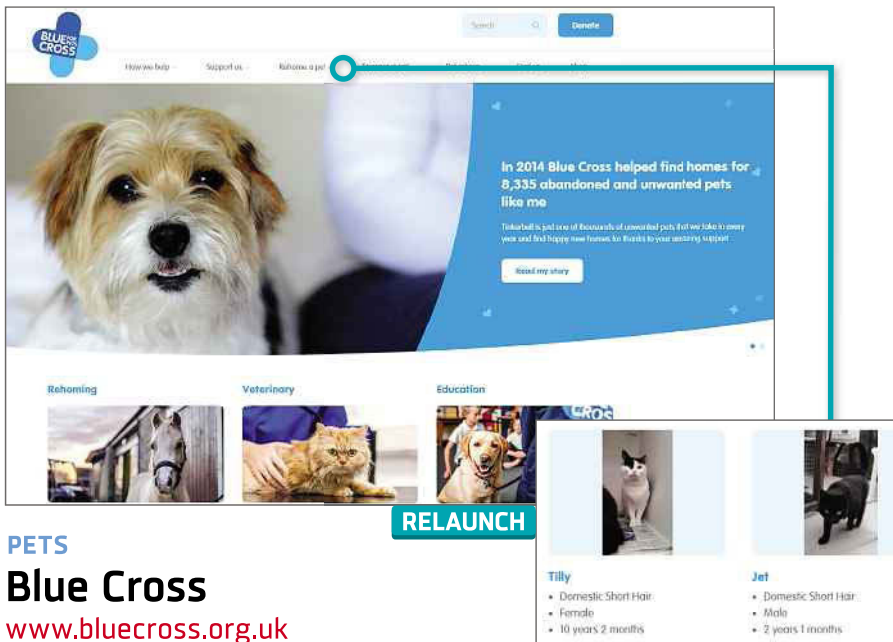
BLUE CROSS

Search

Donate

How we help

Support us

Rehoming a pet

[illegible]

In 2014 Blue Cross helped find homes for 8,335 abandoned and unwanted pets like me

Tinkerbell is just one of thousands of unwanted pets that we take in every year and find happy new homes for thanks to your amazing support

Read my story

Rehoming

Veterinary

Education

CROSS

Tilly

- Domestic Short Hair
- Female
- 10 years 2 months

Jet

- Domestic Short Hair
- Male
- 2 years 1 months

RELAUNCH

PETS

Blue Cross

www.bluecross.org.uk